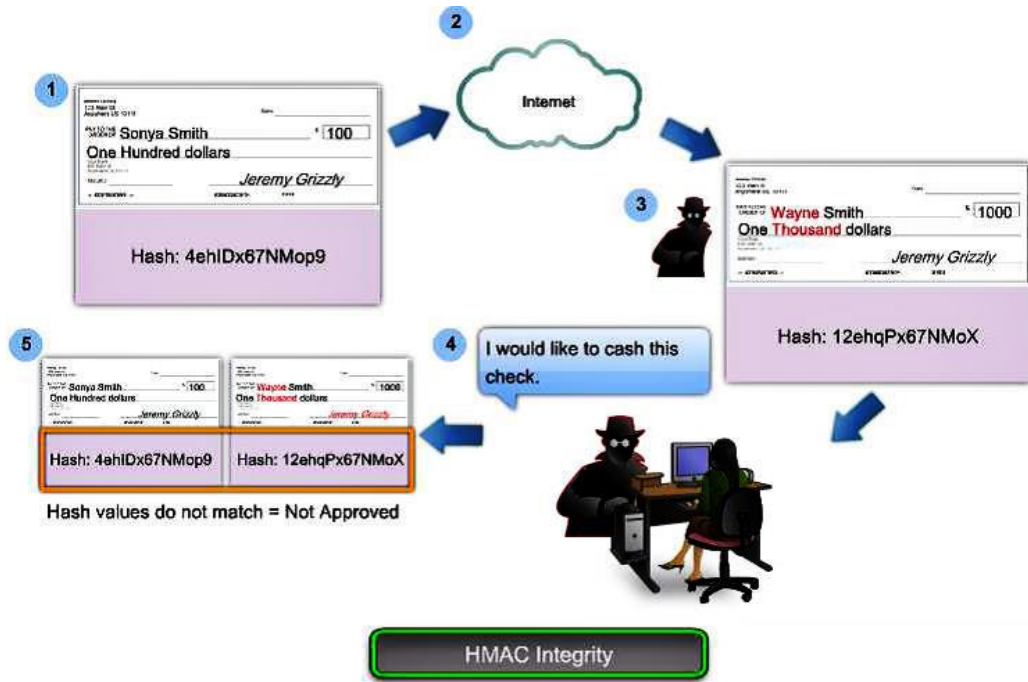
1

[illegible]

Sonya Smith $ 100

One Hundred dollars

Jeremy Grizzly

Hash: 4ehIDx67NMop9

2

Internet

3

Wayne Smith $ 1000

One Thousand dollars

Jeremy Grizzly

Hash: 12ehqPx67NMoX

4

I would like to cash this check.

5

Sonya Smith 100

One Hundred dollars

Jeremy Grizzly

Wayne Smith 1000

One Thousand dollars

Jeremy Grizzly

Hash: 4ehIDx67NMop9

Hash: 12ehqPx67NMoX

Hash values do not match = Not Approved

HMAC Integrity